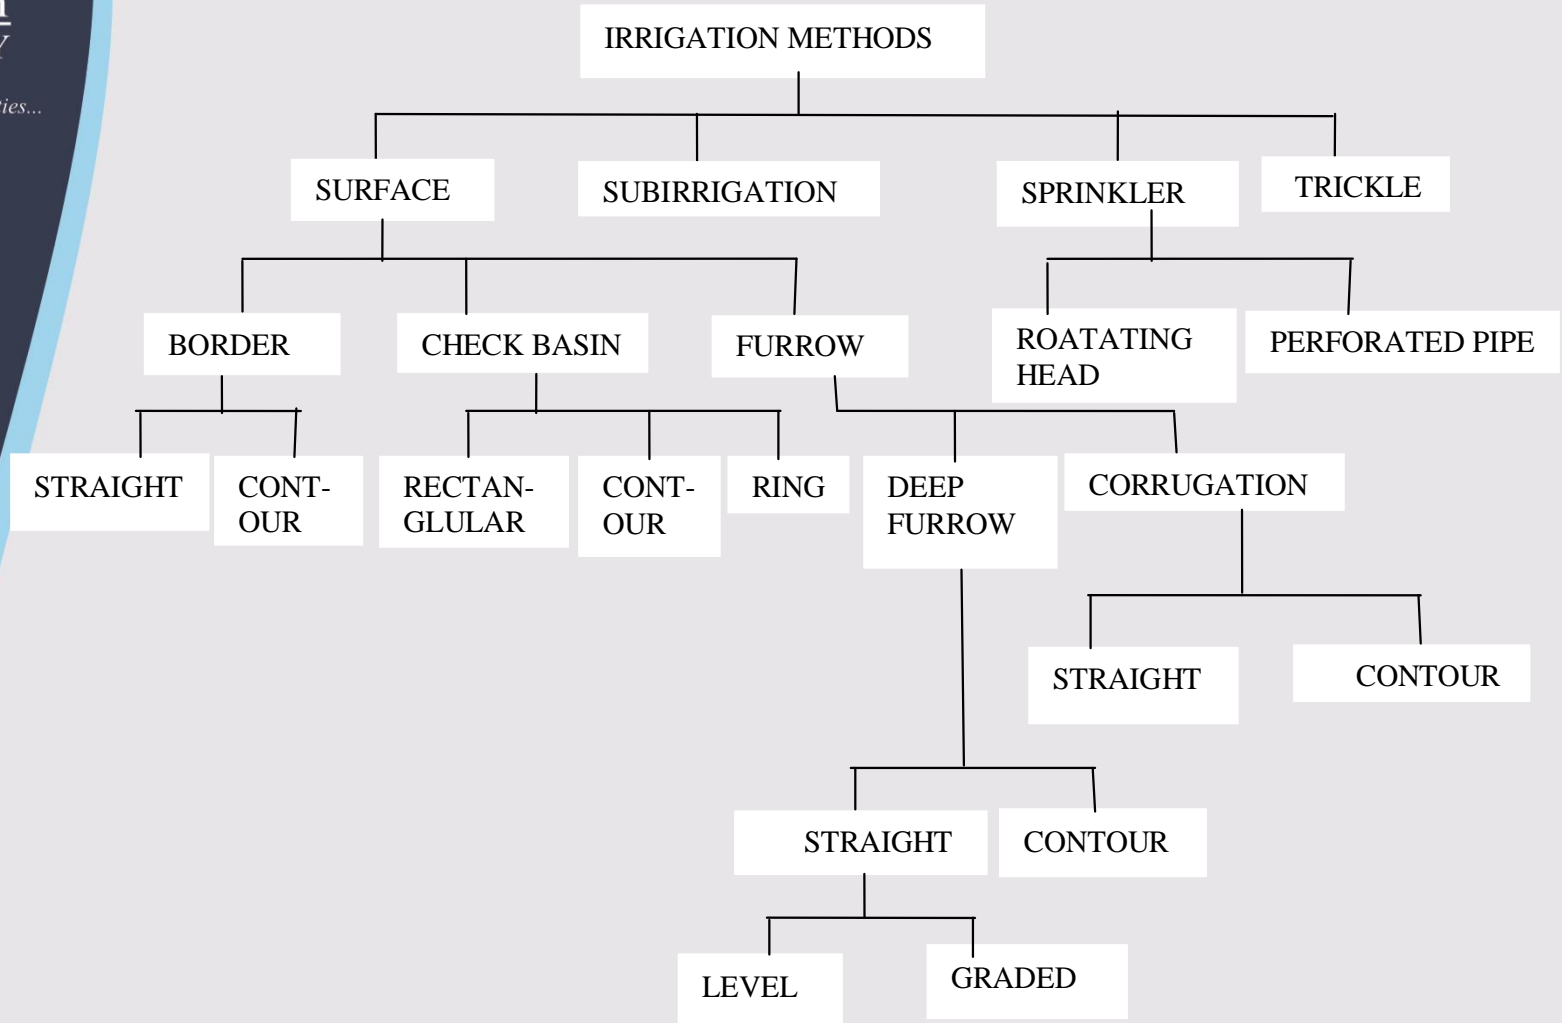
ies...

IRRIGATION METHODS

SURFACE

SUBIRRIGATION

SPRINKLER

TRICKLE

BORDER

CHECK BASIN

FURROW

ROATATING HEAD

PERFORATED PIPE

STRAIGHT

CONTOUR

RECTANGLULAR

CONTOUR

RING

DEEP FURROW

CORRUGATION

STRAIGHT

CONTOUR

STRAIGHT

CONTOUR

LEVEL

GRADED